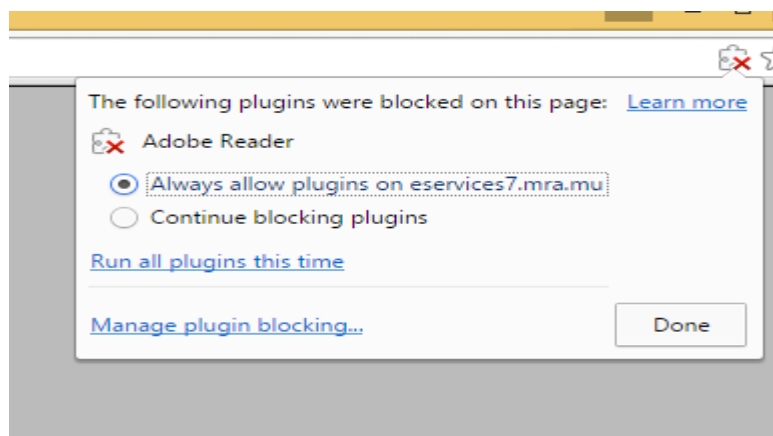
The following plugins were blocked on this page: Learn more

Adobe Reader

Always allow plugins on eservices7.mra.mu

Continue blocking plugins

Run all plugins this time

Manage plugin blocking...

Done